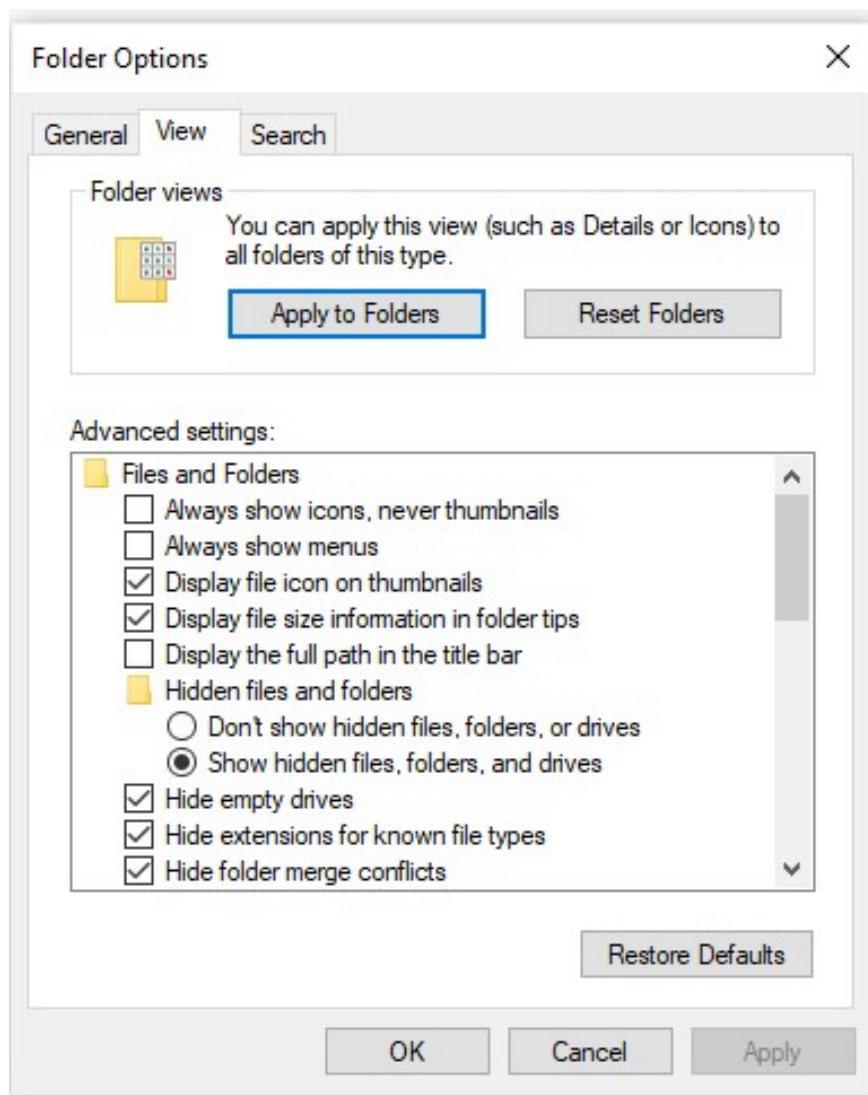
Folder Options

×

General View Search

Folder views

You can apply this view (such as Details or Icons) to all folders of this type.

Apply to Folders

Reset Folders

Advanced settings:

Files and Folders

Always show icons, never thumbnails

Always show menus

Display file icon on thumbnails

Display file size information in folder tips

Display the full path in the title bar

Hidden files and folders

Don't show hidden files, folders, or drives

Show hidden files, folders, and drives

Hide empty drives

Hide extensions for known file types

Hide folder merge conflicts

Restore Defaults

OK

Cancel

Apply